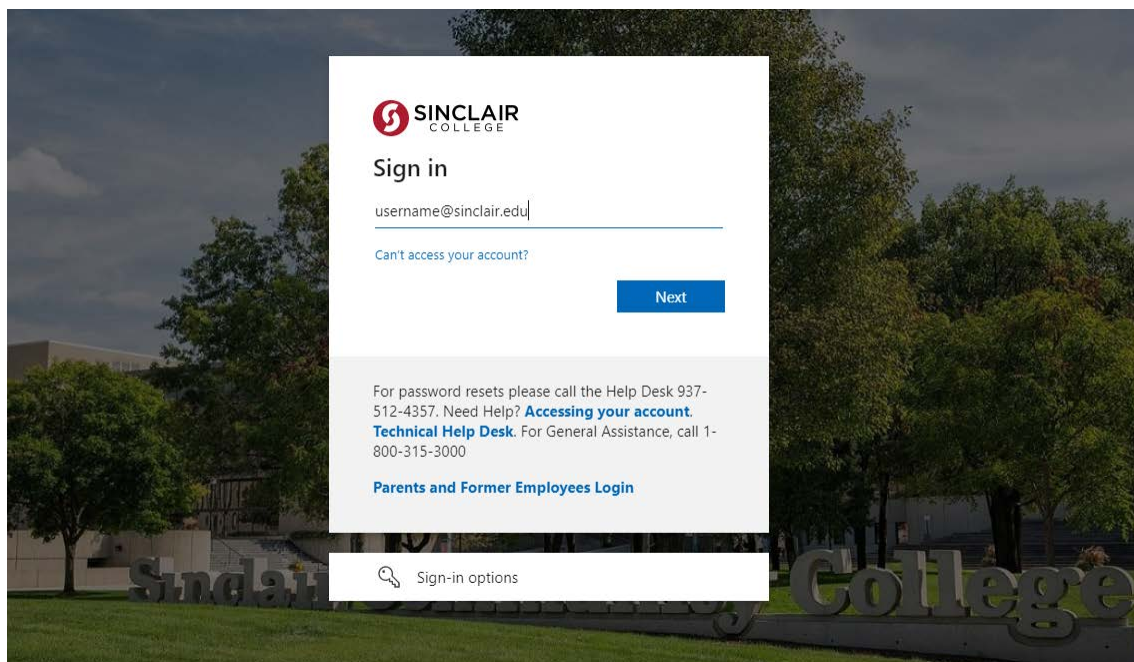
SINCLAIR COLLEGE

Sign in

username@sinclair.edu

Can't access your account?

Next

For password resets please call the Help Desk 937-512-4357. Need Help? **Accessing your account**. **Technical Help Desk**. For General Assistance, call 1-800-315-3000

**Parents and Former Employees Login**

Sign-in options

Sinclair Community College